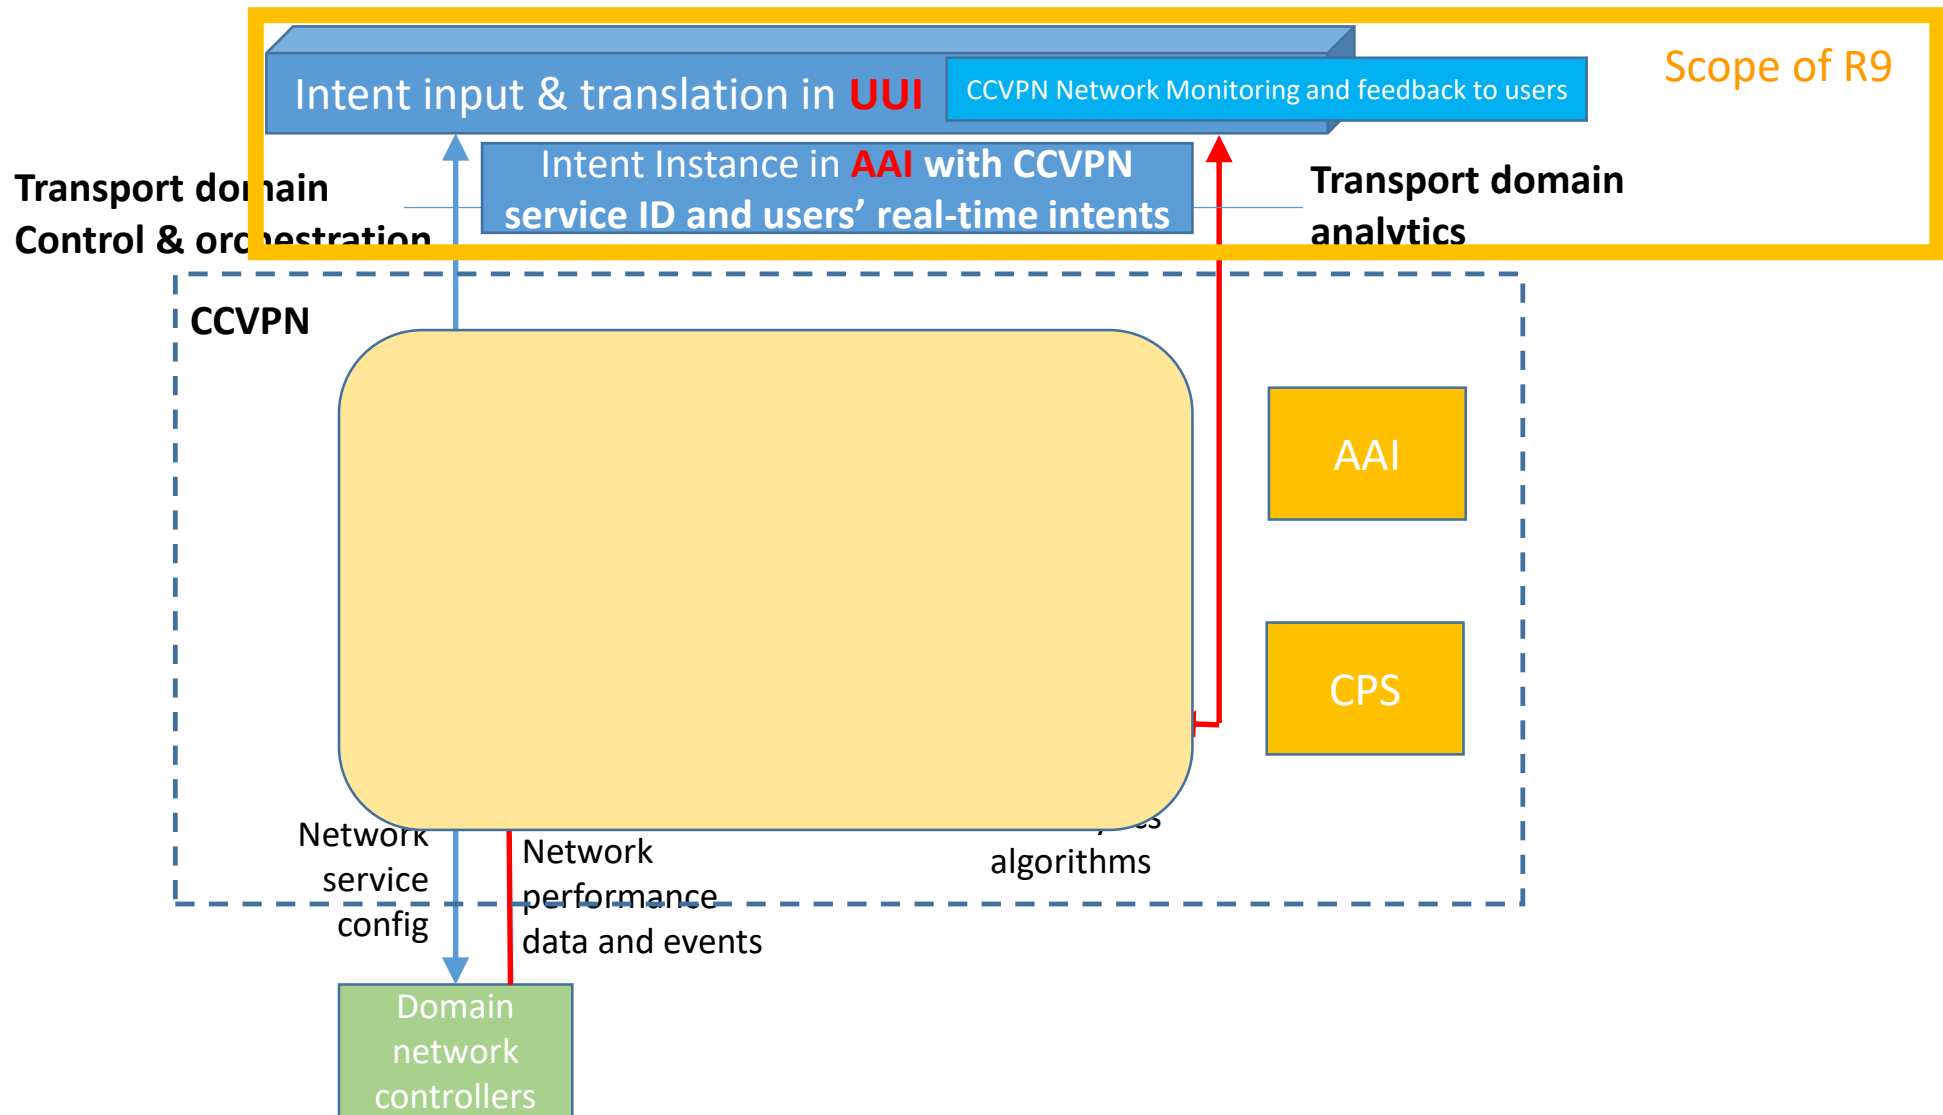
Intent input & translation in UUI

CCVPN Network Monitoring and feedback to users

Scope of R9

Intent Instance in AAI with CCVPN service ID and users' real-time intents

Transport do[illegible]ain Control & orc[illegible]estration

Transport domain analytics

CCVPN

AAI

CPS

Network service config

Network performance data and events

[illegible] algorithms

Domain network controllers